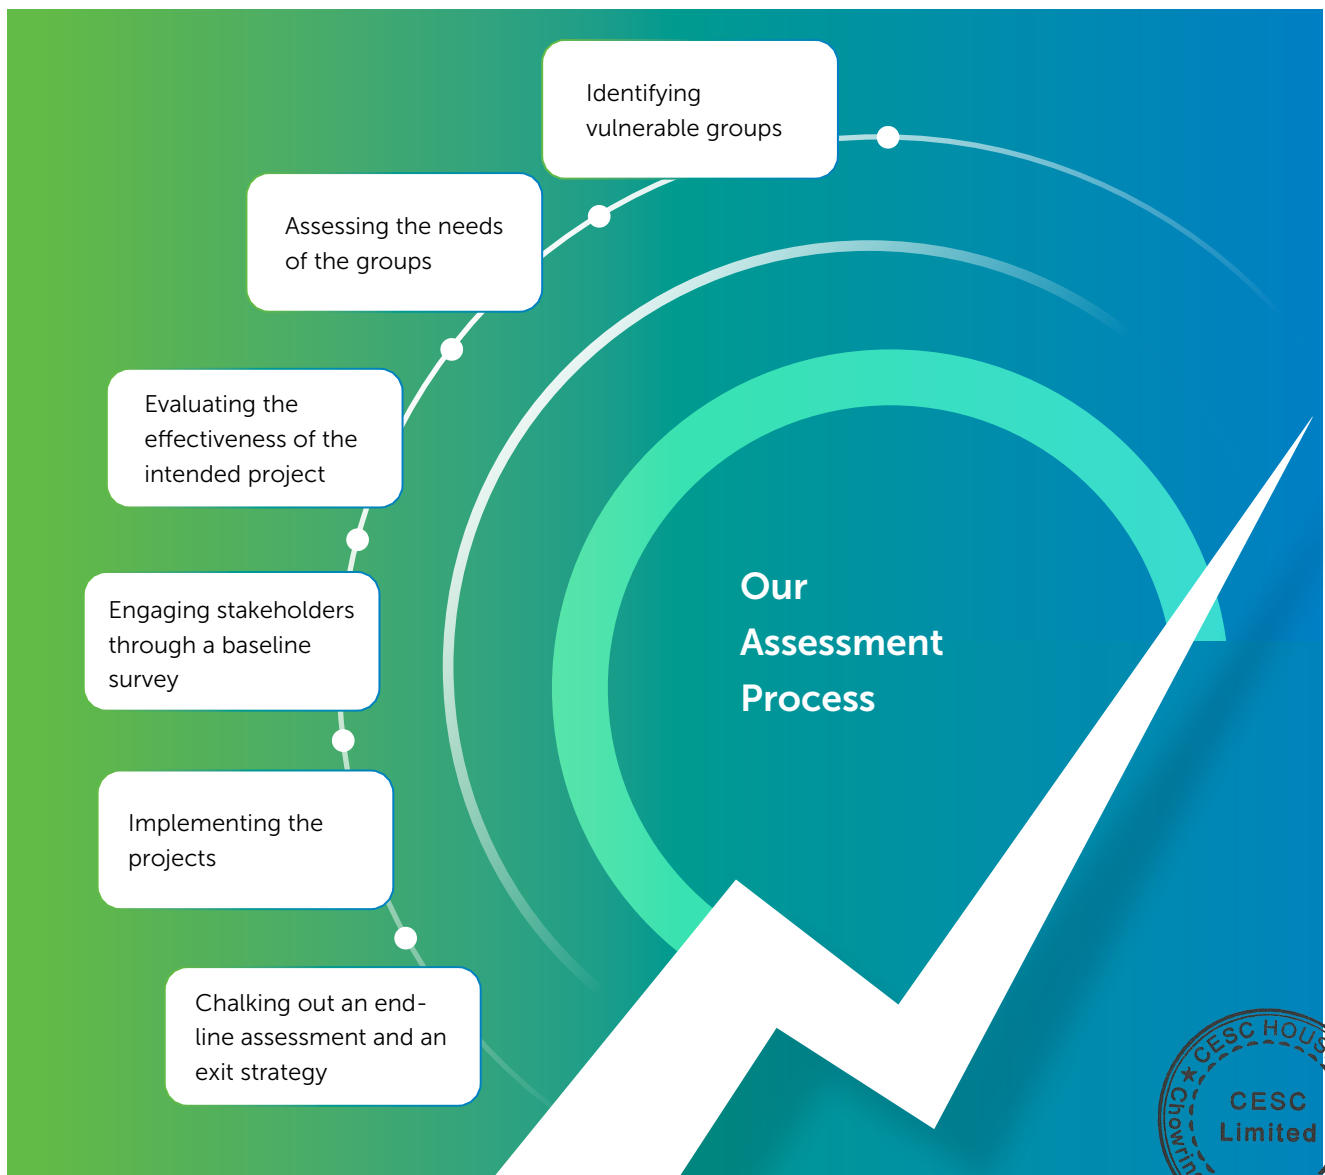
Identifying vulnerable groups

Assessing the needs of the groups

Evaluating the effectiveness of the intended project

Engaging stakeholders through a baseline survey

Implementing the projects

Chalking out an end-line assessment and an exit strategy

Our Assessment Process

CESC HOUS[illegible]
Chowrin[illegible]
CESC Limited